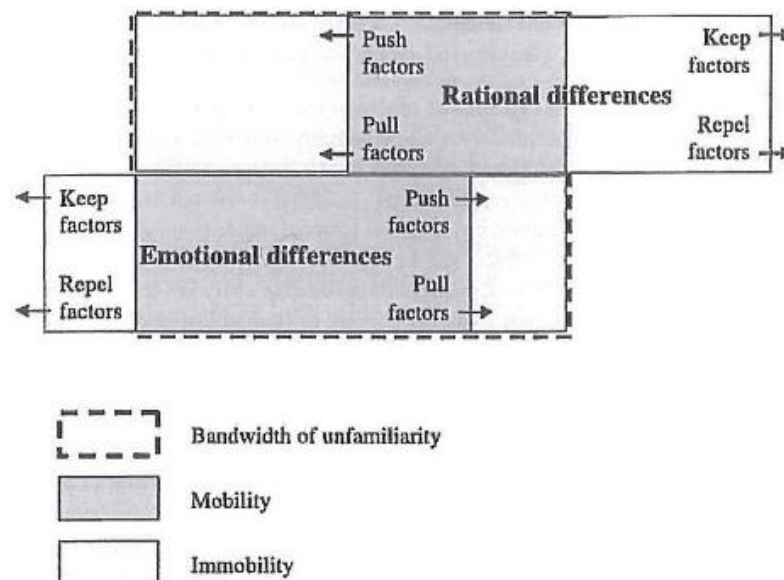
Push factors

Rational differences

Keep factors

Pull factors

Repel factors

Keep factors

Push factors

Emotional differences

Repel factors

Pull factors

Bandwidth of unfamiliarity

Mobility

Immobility